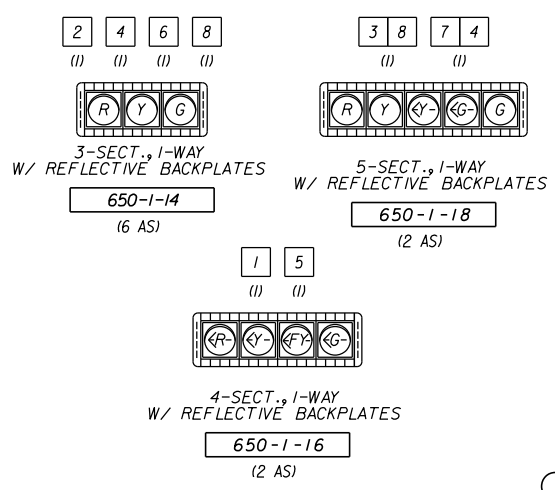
2 4 6 8
(1) (1) (1) (1)

R Y G

3-SECT., 1-WAY
W/ REFLECTIVE BACKPLATES

650-1-14
(6 AS)

38 74
(1) (1)

R Y ←Y– ←G– G

5-SECT., 1-WAY
W/ REFLECTIVE BACKPLATES

650-1-18
(2 AS)

1 5
(1) (1)

←R– ←Y– ←FY– ←G–

4-SECT., 1-WAY
W/ REFLECTIVE BACKPLATES

650-1-16
(2 AS)